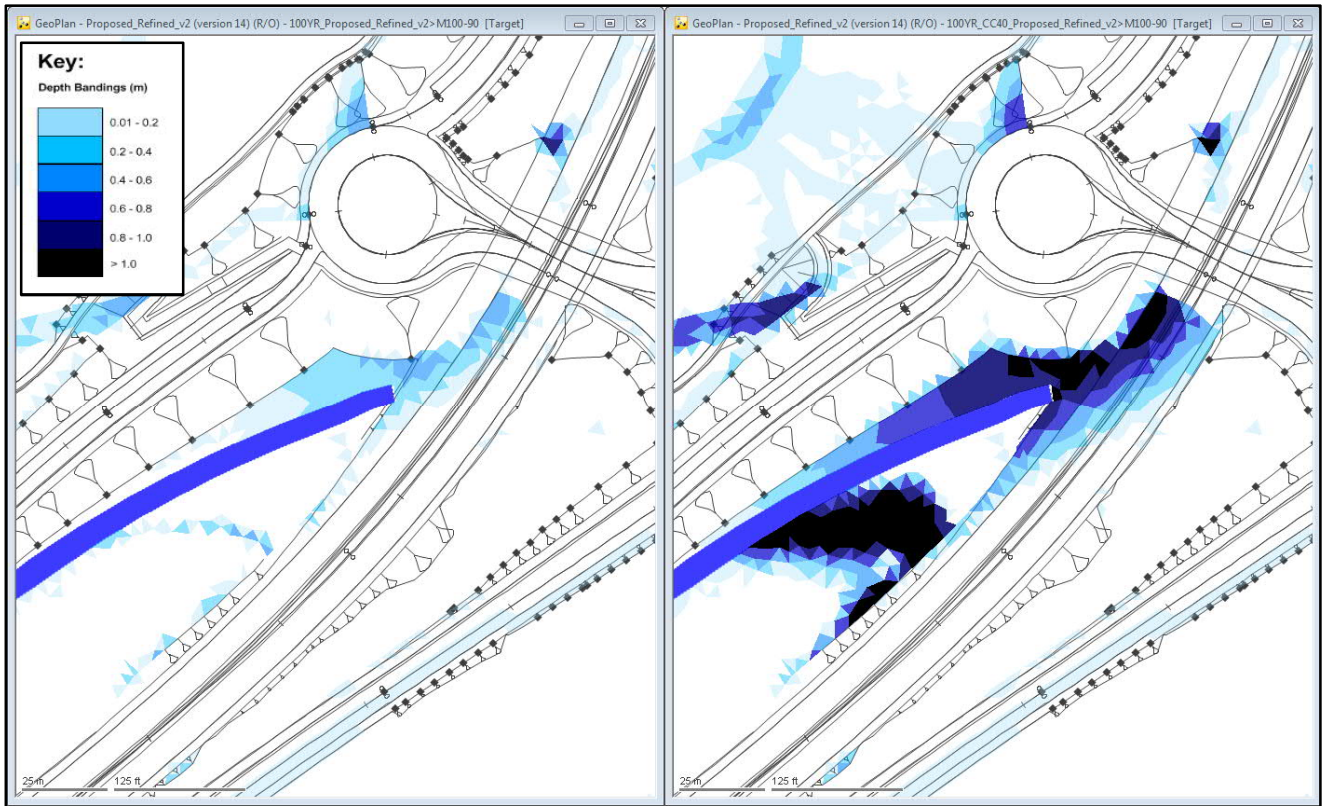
GeoPlan - Proposed_Refined_v2 (version 14) (R/O) - 100YR_Proposed_Refined_v2>M100-90 [Target]

Key:

Depth Bandings (m)

0.01 - 0.2
0.2 - 0.4
0.4 - 0.6
0.6 - 0.8
0.8 - 1.0
> 1.0

25 m 125 ft

GeoPlan - Proposed_Refined_v2 (version 14) (R/O) - 100YR_CC40_Proposed_Refined_v2>M100-90 [Target]

25 m 125 ft